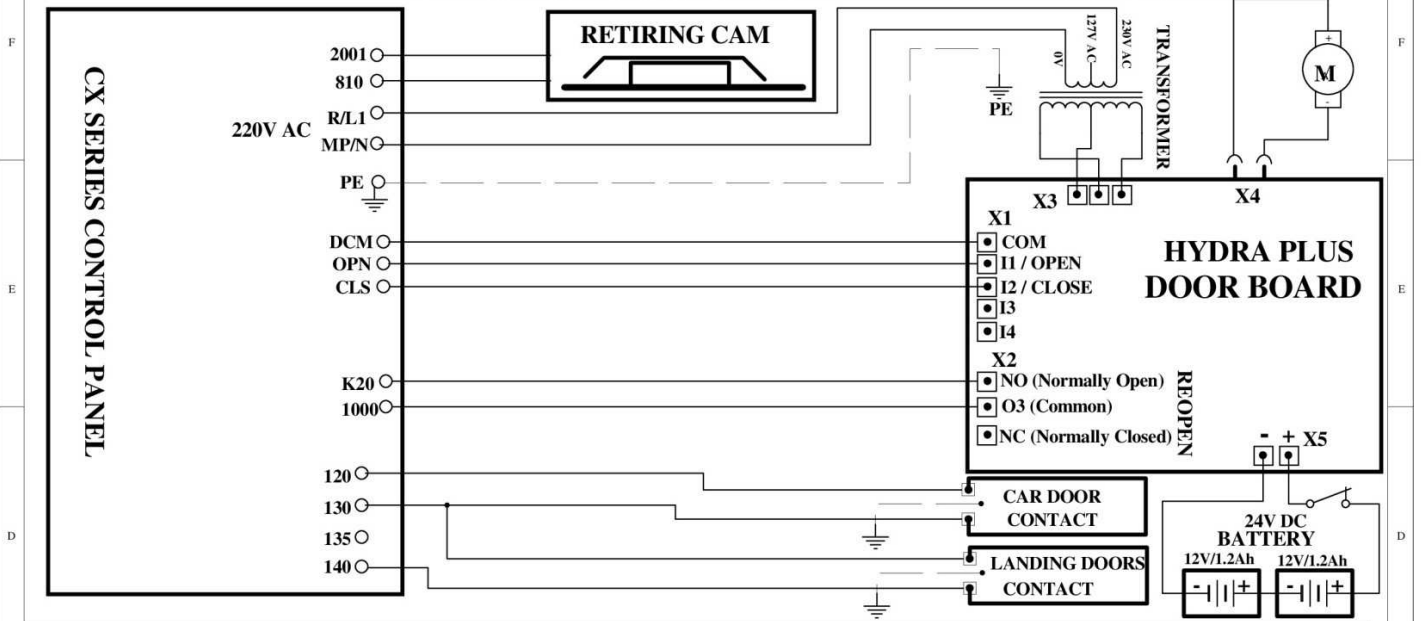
F

CX SERIES CONTROL PANEL

2001
810
R/L1
220V AC
MP/N
PE

RETIRING CAM

PE

0V
127V AC
230V AC
TRANSFORMER

M
+
-

X3
X4

DCM
OPN
CLS

X1
COM
I1 / OPEN
I2 / CLOSE
I3
I4

HYDRA PLUS
DOOR BOARD

K20
1000

X2
NO (Normally Open)
O3 (Common)
NC (Normally Closed)
REOPEN

- + X5

120
130
135
140

CAR DOOR
CONTACT

LANDING DOORS
CONTACT

24V DC
BATTERY
12V/1.2Ah
12V/1.2Ah
- +
- +

E
D